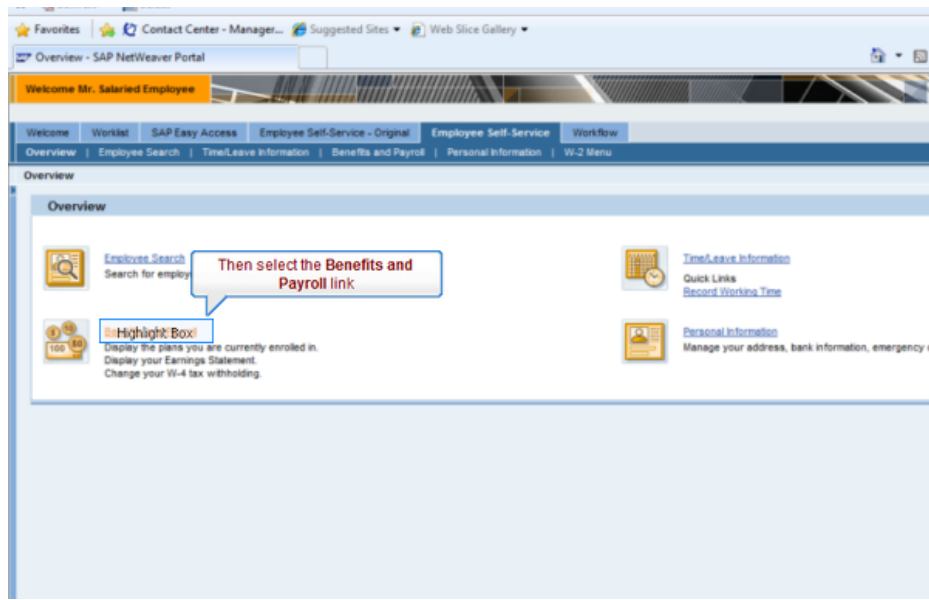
Favorites | Contact Center - Manager... Suggested Sites ▾ Web Slice Gallery ▾

Overview - SAP NetWeaver Portal

Welcome Mr. Salaried Employee

Welcome | Worklist | SAP Easy Access | Employee Self-Service - Original | Employee Self-Service | Workflow

Overview | Employee Search | Time/Leave Information | Benefits and Payroll | Personal Information | W-2 Menu

Overview

Overview

Employee Search
Search for employ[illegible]

Then select the Benefits and Payroll link

Highlight Box
Display the plans you are currently enrolled in.
Display your Earnings Statement.
Change your W-4 tax withholding.

Time/Leave Information
Quick Links
Record Working Time

Personal Information
Manage your address, bank information, emergency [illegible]